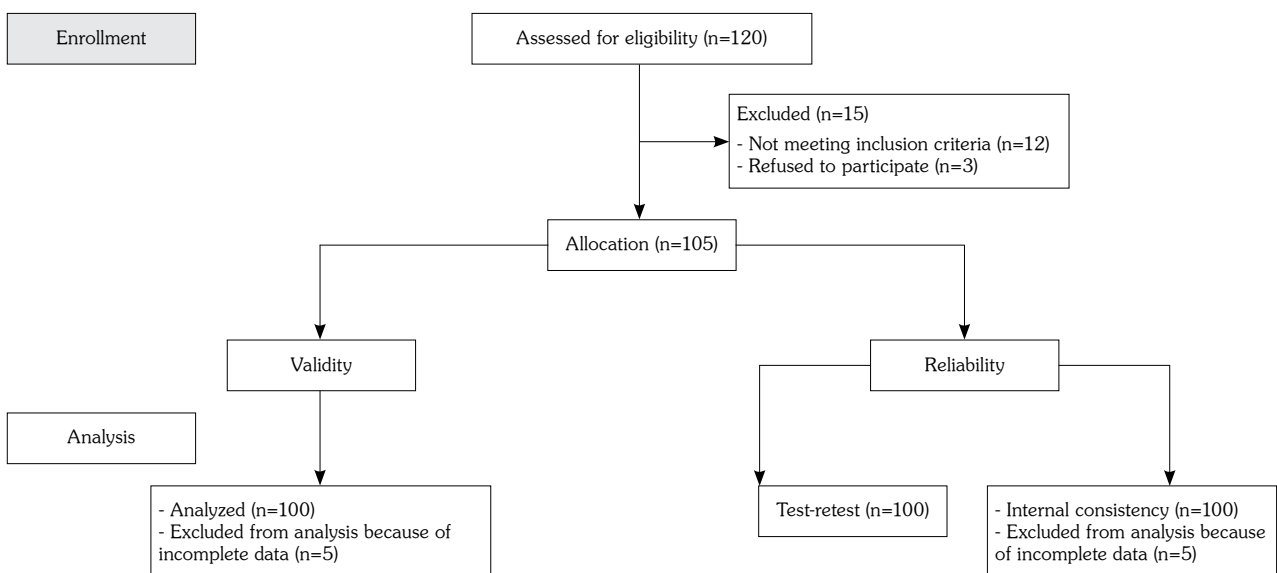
Enrollment

Assessed for eligibility (n=120)

Excluded (n=15)
- Not meeting inclusion criteria (n=12)
- Refused to participate (n=3)

Allocation (n=105)

Validity

Reliability

Analysis

- Analyzed (n=100)
- Excluded from analysis because of incomplete data (n=5)

Test-retest (n=100)

- Internal consistency (n=100)
- Excluded from analysis because of incomplete data (n=5)